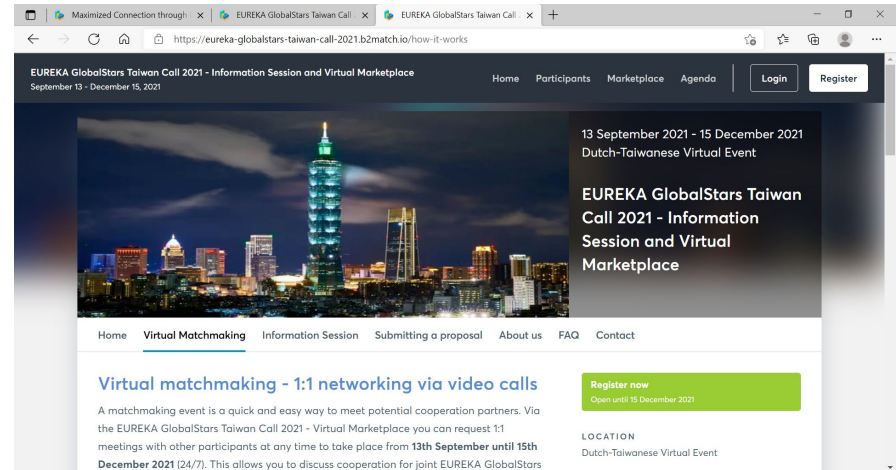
Maximized Connection through | ×
EUREKA GlobalStars Taiwan Call ×
EUREKA GlobalStars Taiwan Call ×
+

https://eureka-globalstars-taiwan-call-2021.b2match.io/how-it-works

EUREKA GlobalStars Taiwan Call 2021 - Information Session and Virtual Marketplace
September 13 - December 15, 2021

Home Participants Marketplace Agenda Login Register

13 September 2021 - 15 December 2021
Dutch-Taiwanese Virtual Event

EUREKA GlobalStars Taiwan Call 2021 - Information Session and Virtual Marketplace

Home Virtual Matchmaking Information Session Submitting a proposal About us FAQ Contact

Virtual matchmaking - 1:1 networking via video calls

A matchmaking event is a quick and easy way to meet potential cooperation partners. Via the EUREKA GlobalStars Taiwan Call 2021 - Virtual Marketplace you can request 1:1 meetings with other participants at any time to take place from **13th September until 15th December 2021** (24/7). This allows you to discuss cooperation for joint EUREKA GlobalStars

Register now
Open until 15 December 2021

LOCATION
Dutch-Taiwanese Virtual Event